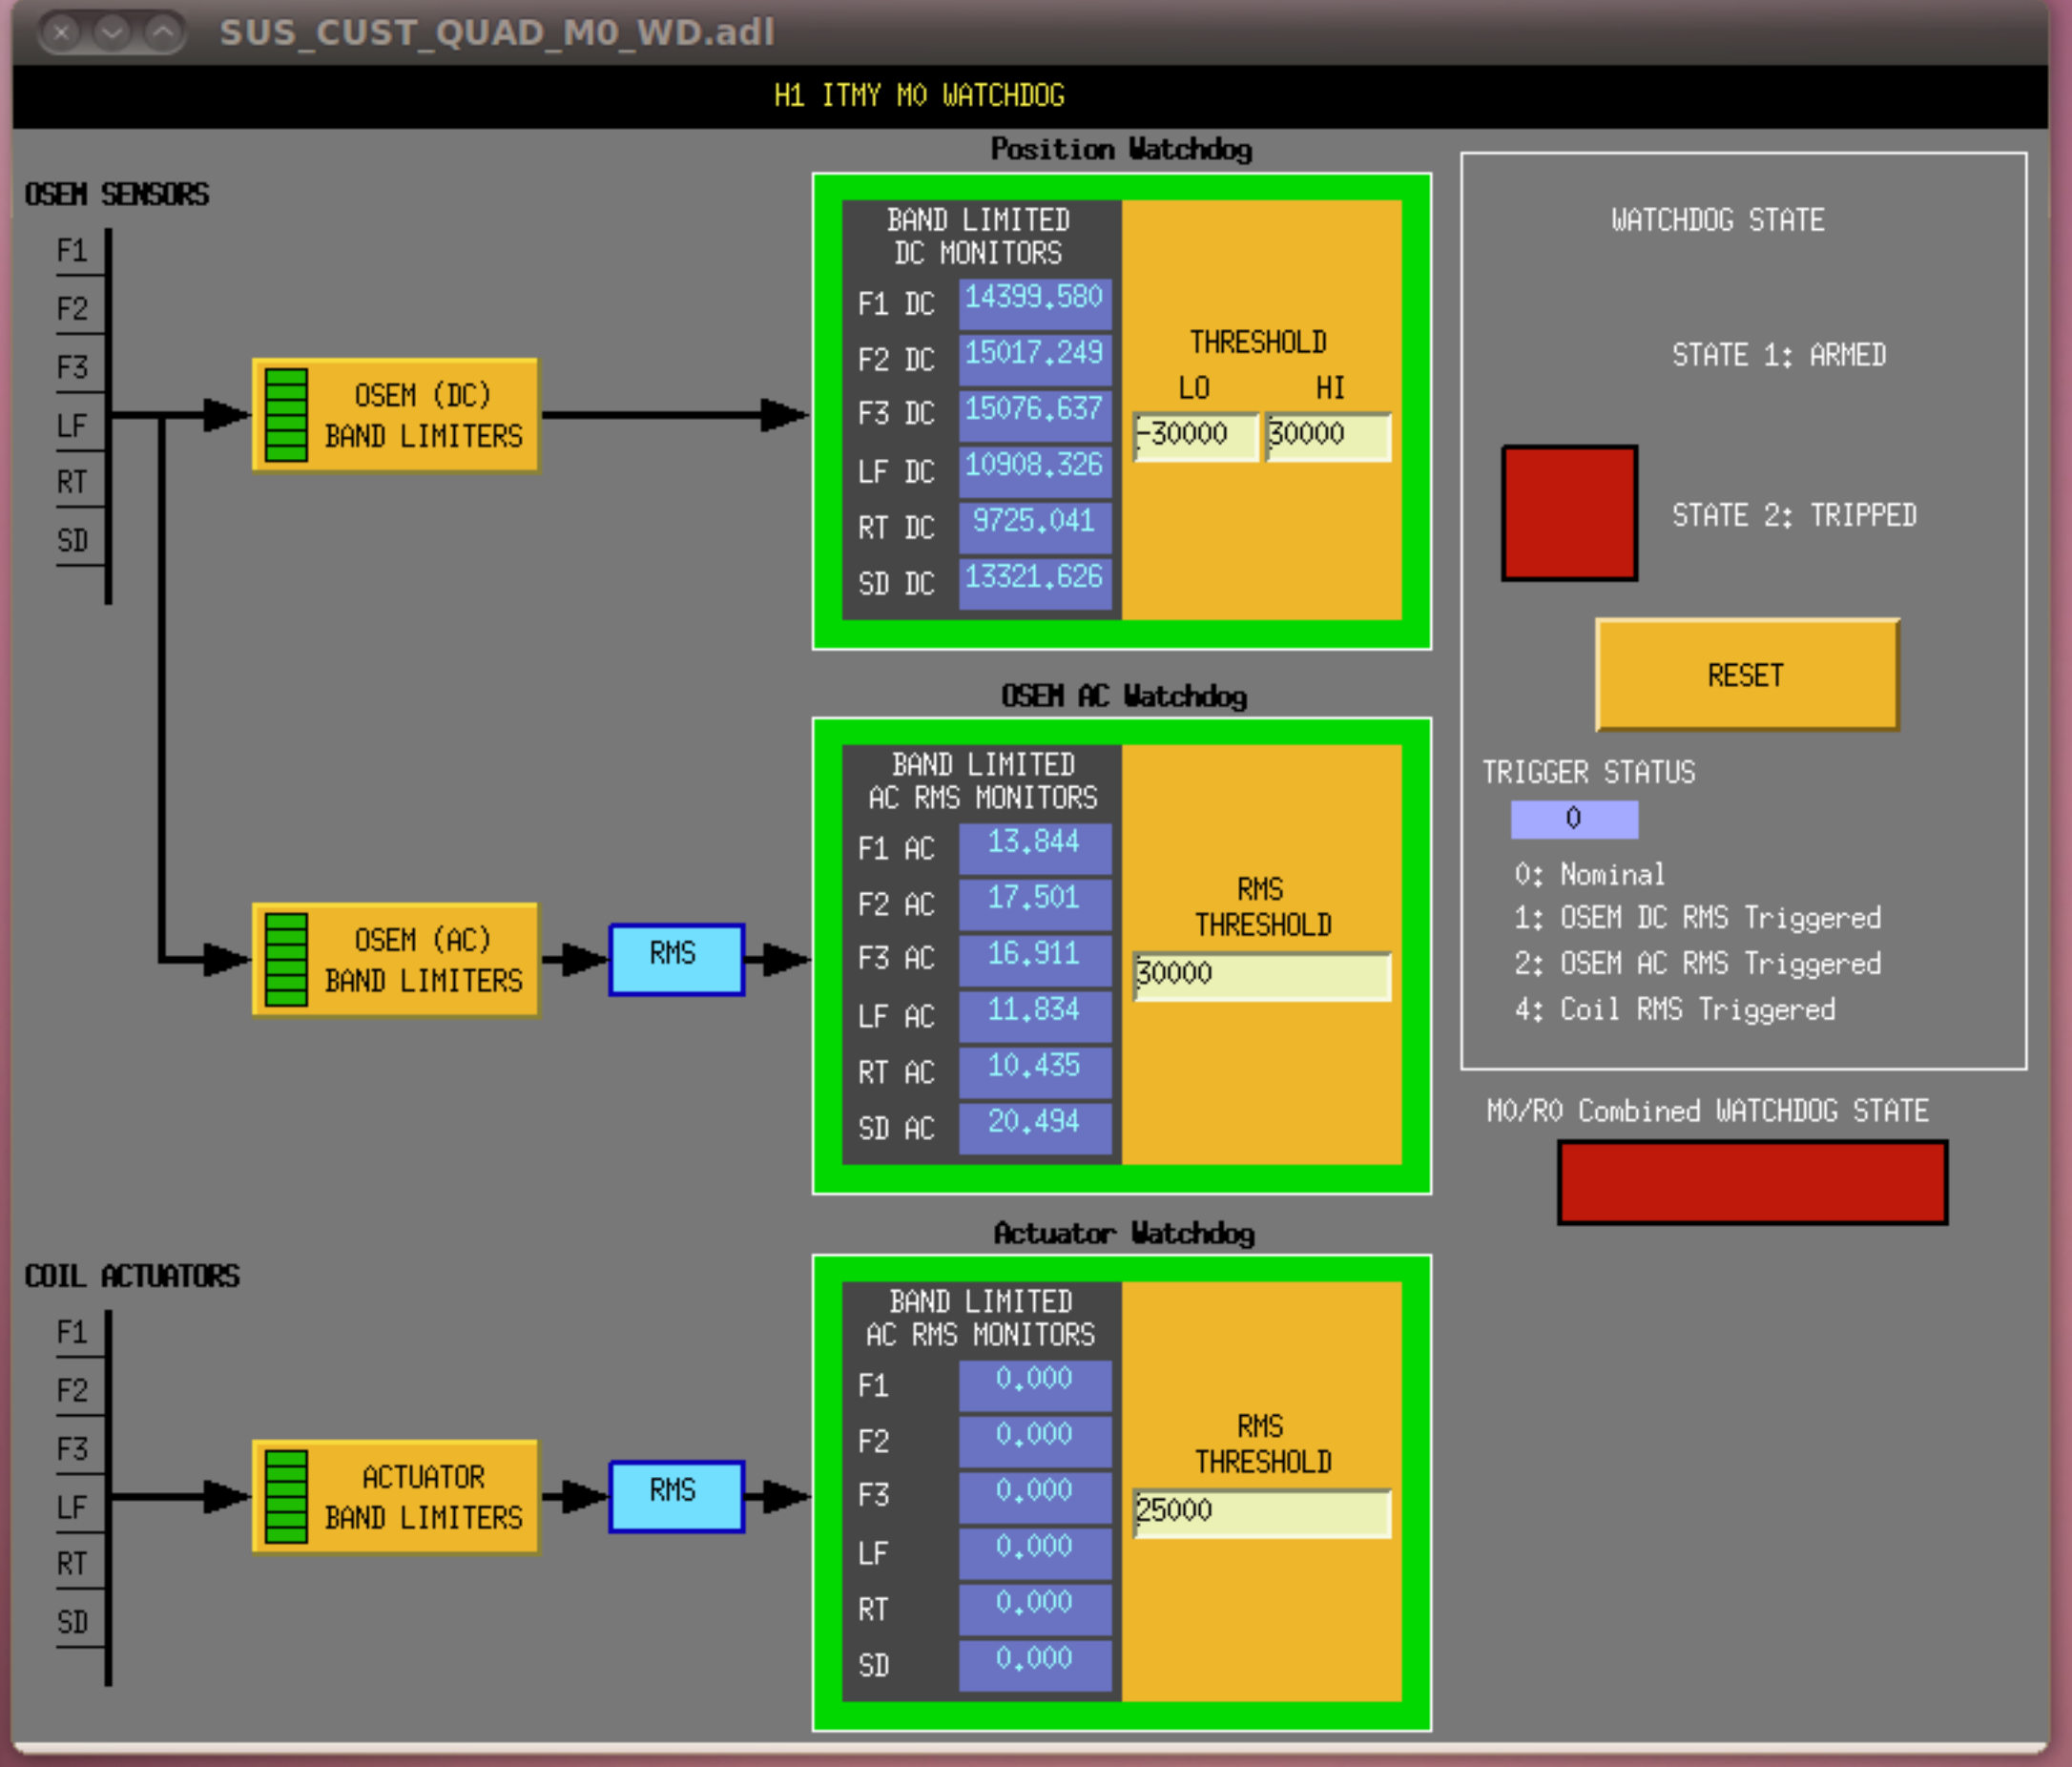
SUS_CUST_QUAD_M0_WD.adl

H1 ITMY M0 WATCHDOG

OSEM SENSORS

F1
F2
F3
LF
RT
SD

OSEM (DC) BAND LIMITERS

Position Watchdog

BAND LIMITED DC MONITORS

| | |
|---|---|
| F1 DC | 14399.580 |
| F2 DC | 15017.249 |
| F3 DC | 15076.637 |
| LF DC | 10908.326 |
| RT DC | 9725.041 |
| SD DC | 13321.626 |

THRESHOLD
LO HI
-30000 30000

WATCHDOG STATE

STATE 1: ARMED

STATE 2: TRIPPED

RESET

TRIGGER STATUS
0
0: Nominal
1: OSEM DC RMS Triggered
2: OSEM AC RMS Triggered
4: Coil RMS Triggered

OSEM (AC) BAND LIMITERS

RMS

OSEM AC Watchdog

BAND LIMITED AC RMS MONITORS

| | |
|---|---|
| F1 AC | 13.844 |
| F2 AC | 17.501 |
| F3 AC | 16.911 |
| LF AC | 11.834 |
| RT AC | 10.435 |
| SD AC | 20.494 |

RMS THRESHOLD
30000

M0/R0 Combined WATCHDOG STATE

COIL ACTUATORS

F1
F2
F3
LF
RT
SD

ACTUATOR BAND LIMITERS

RMS

Actuator Watchdog

BAND LIMITED AC RMS MONITORS

| | |
|---|---|
| F1 | 0.000 |
| F2 | 0.000 |
| F3 | 0.000 |
| LF | 0.000 |
| RT | 0.000 |
| SD | 0.000 |

RMS THRESHOLD
25000